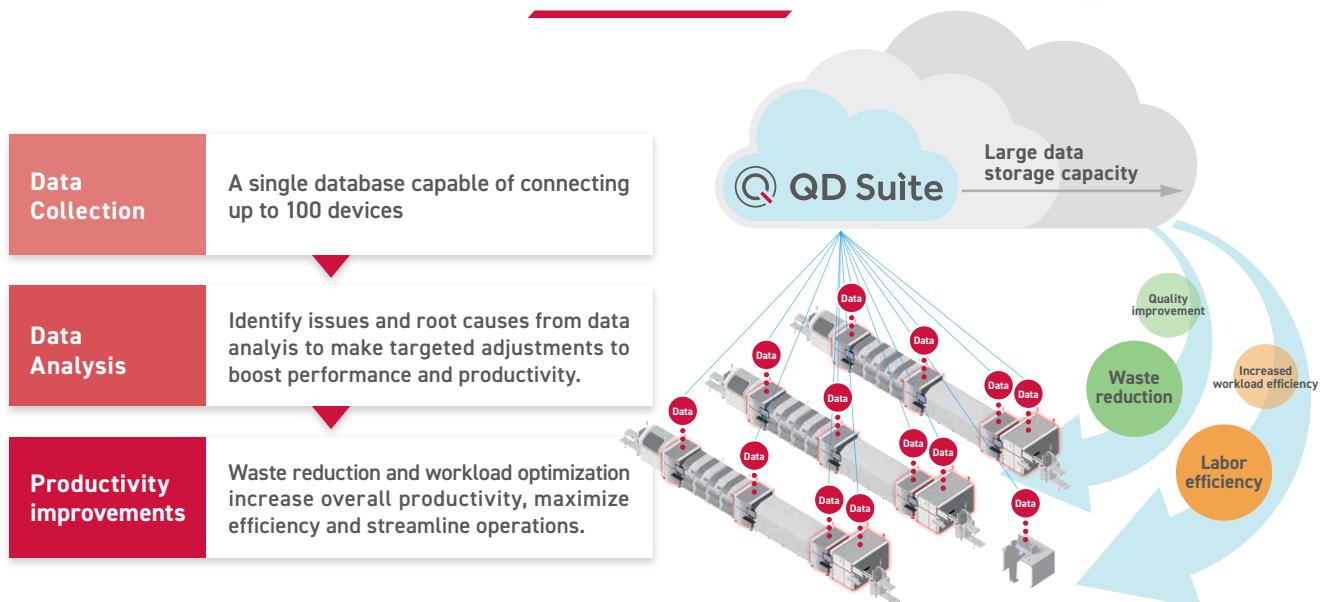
Data Collection

A single database capable of connecting up to 100 devices

Data Analysis

Identify issues and root causes from data analyis to make targeted adjustments to boost performance and productivity.

Productivity improvements

Waste reduction and workload optimization increase overall productivity, maximize efficiency and streamline operations.

QD Suite

Large data storage capacity

Data

Data

Data

Data

Data

Data

Data

Data

Data

Data

Data

Data

Data

Data

Quality improvement

Waste reduction

Increased workload efficiency

Labor efficiency